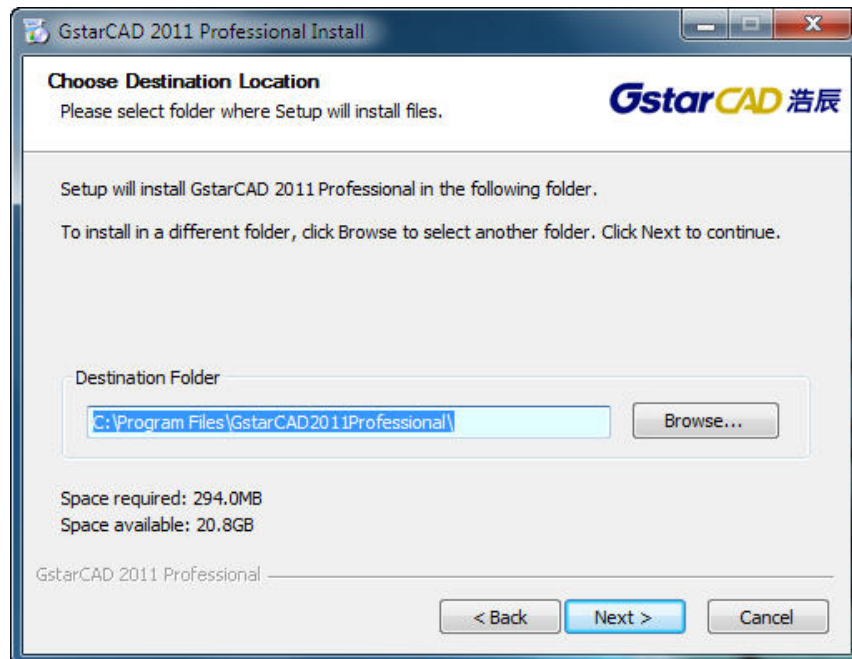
GstarCAD 2011 Professional Install

Choose Destination Location
Please select folder where Setup will install files.

GstarCAD 浩辰

Setup will install GstarCAD 2011 Professional in the following folder.

To install in a different folder, click Browse to select another folder. Click Next to continue.

Destination Folder

C:\Program Files\GstarCAD2011Professional\

Browse...

Space required: 294.0MB
Space available: 20.8GB

GstarCAD 2011 Professional

< Back

Next >

Cancel